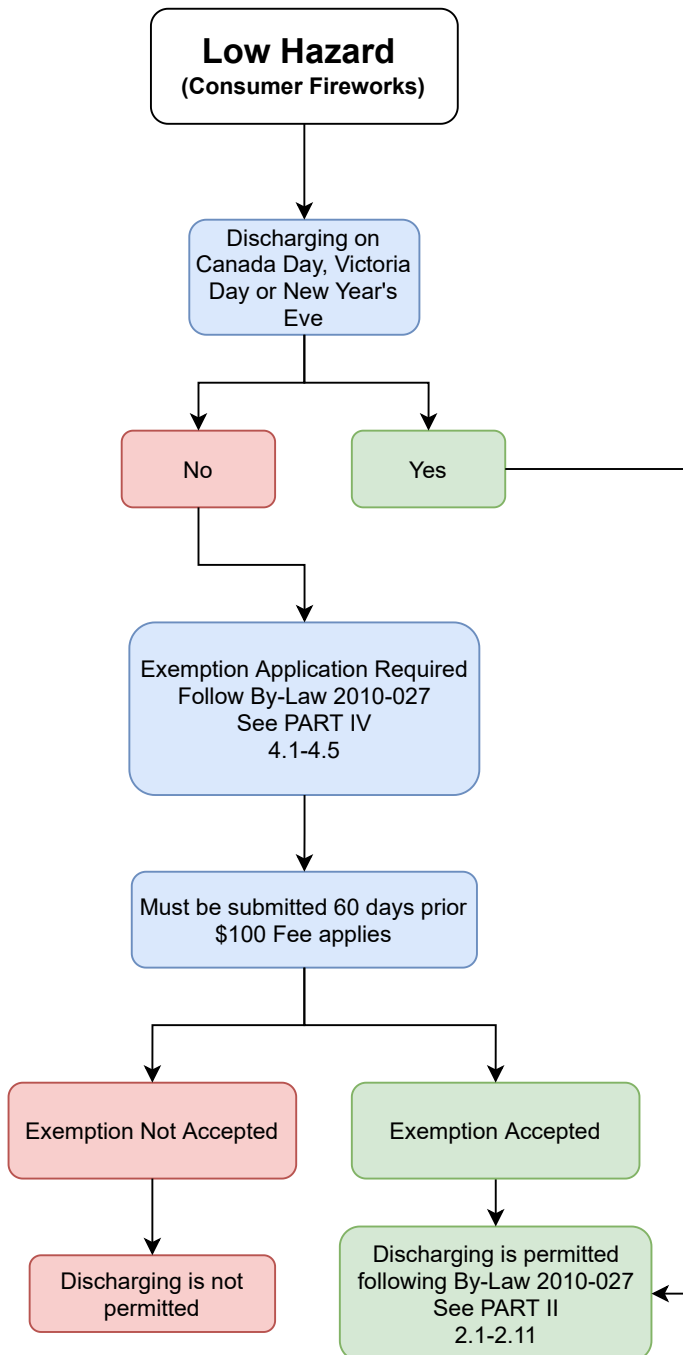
Low Hazard
(Consumer Fireworks)

Discharging on Canada Day, Victoria Day or New Year's Eve

No

Yes

Exemption Application Required
Follow By-Law 2010-027
See PART IV
4.1-4.5

Must be submitted 60 days prior
\$100 Fee applies

Exemption Not Accepted

Exemption Accepted

Discharging is not permitted

Discharging is permitted following By-Law 2010-027
See PART II
2.1-2.11